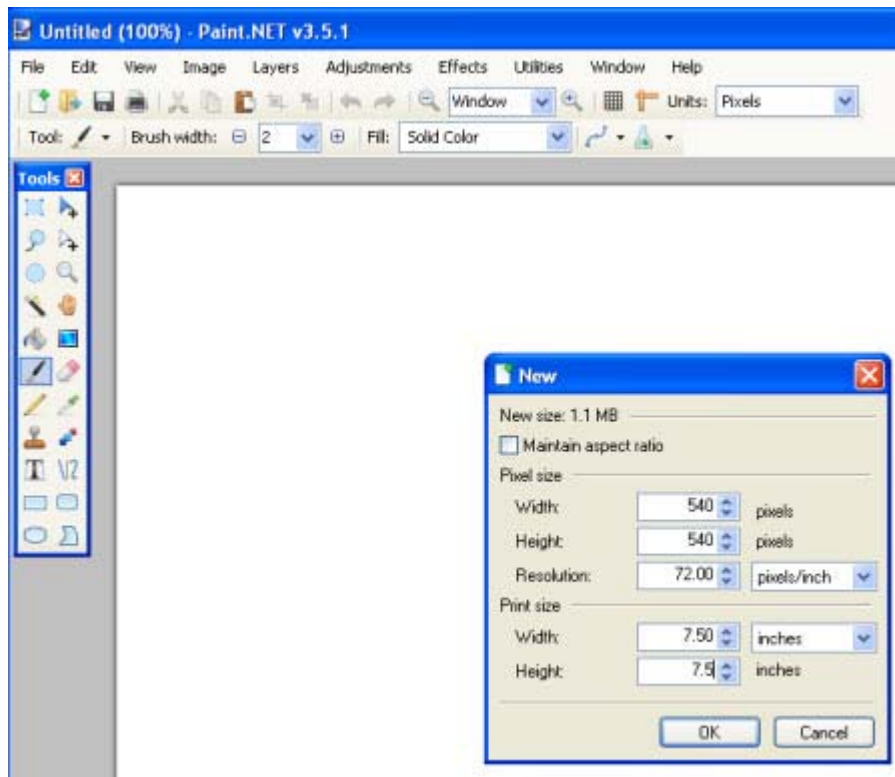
Untitled (100%) - Paint.NET v3.5.1

File Edit View Image Layers Adjustments Effects Utilities Window Help

Window Units: Pixels

Tool: Brush width: 2 Fill: Solid Color

Tools

New

New size: 1.1 MB

Maintain aspect ratio

Pixel size

Width: 540 pixels

Height: 540 pixels

Resolution: 72.00 pixels/inch

Print size

Width: 7.50 inches

Height: 7.5 inches

OK Cancel